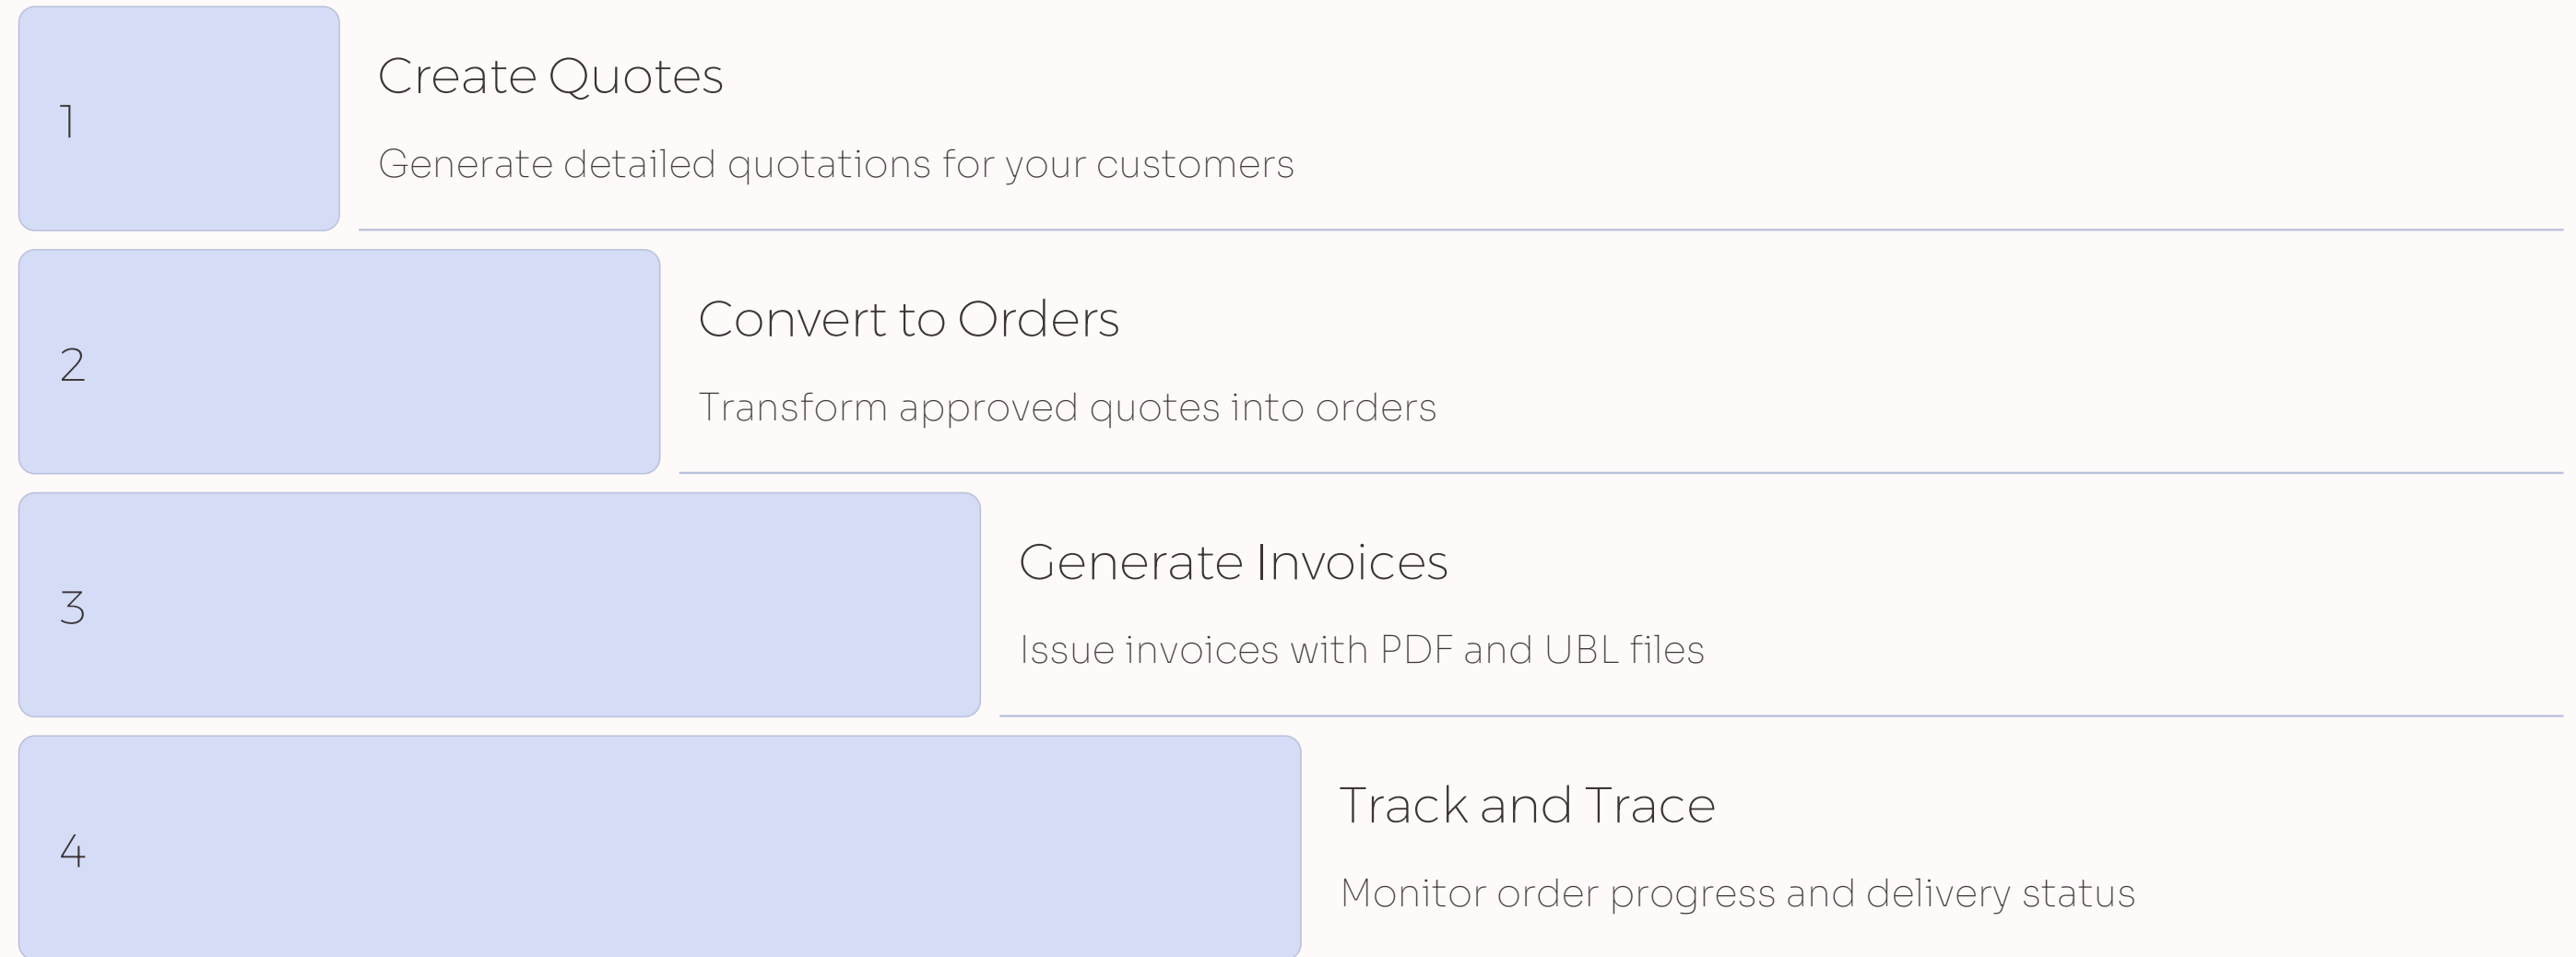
1

Create Quotes

Generate detailed quotations for your customers

2

Convert to Orders

Transform approved quotes into orders

3

Generate Invoices

Issue invoices with PDF and UBL files

4

Track and Trace

Monitor order progress and delivery status